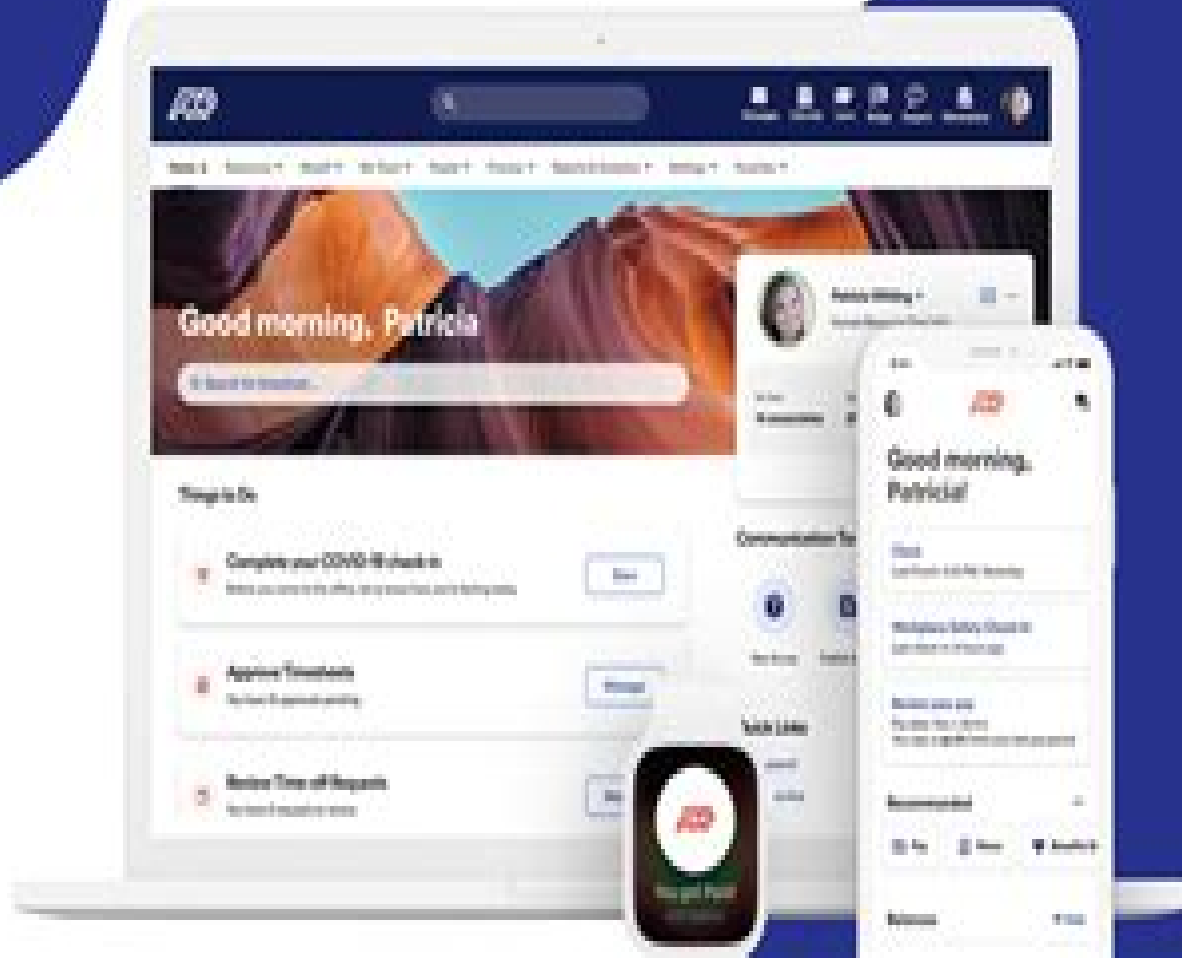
ADP

Good morning, Patricia

Things to Do

Complete your COVID-19 check in

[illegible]

Approve Timesheets

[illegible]

Review Time off Requests

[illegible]

Communication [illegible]

Quick Links

ADP

Good morning, Patricia!

Recommended

Balances

ADP

You got Paid